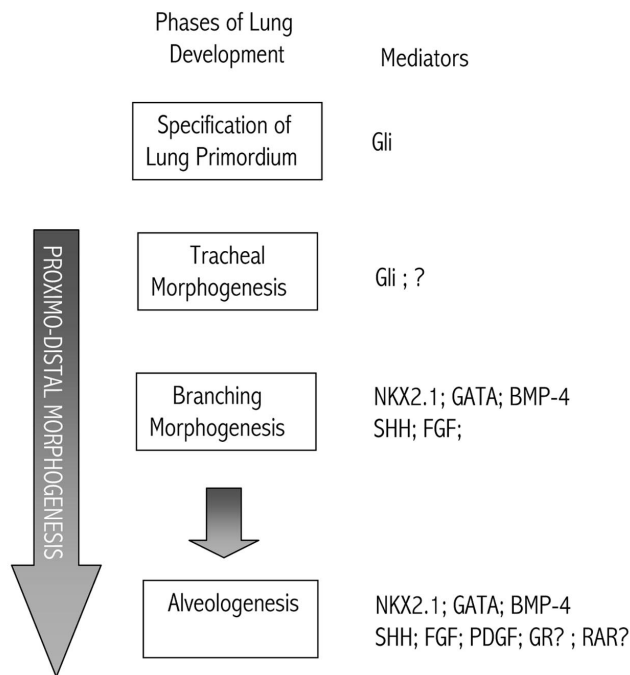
Phases of Lung Development

Mediators

Specification of Lung Primordium

Gli

PROXIMO-DISTAL MORPHOGENESIS

Tracheal Morphogenesis

Gli ; ?

Branching Morphogenesis

NKX2.1; GATA; BMP-4
SHH; FGF;

Alveologenesis

NKX2.1; GATA; BMP-4
SHH; FGF; PDGF; GR? ; RAR?